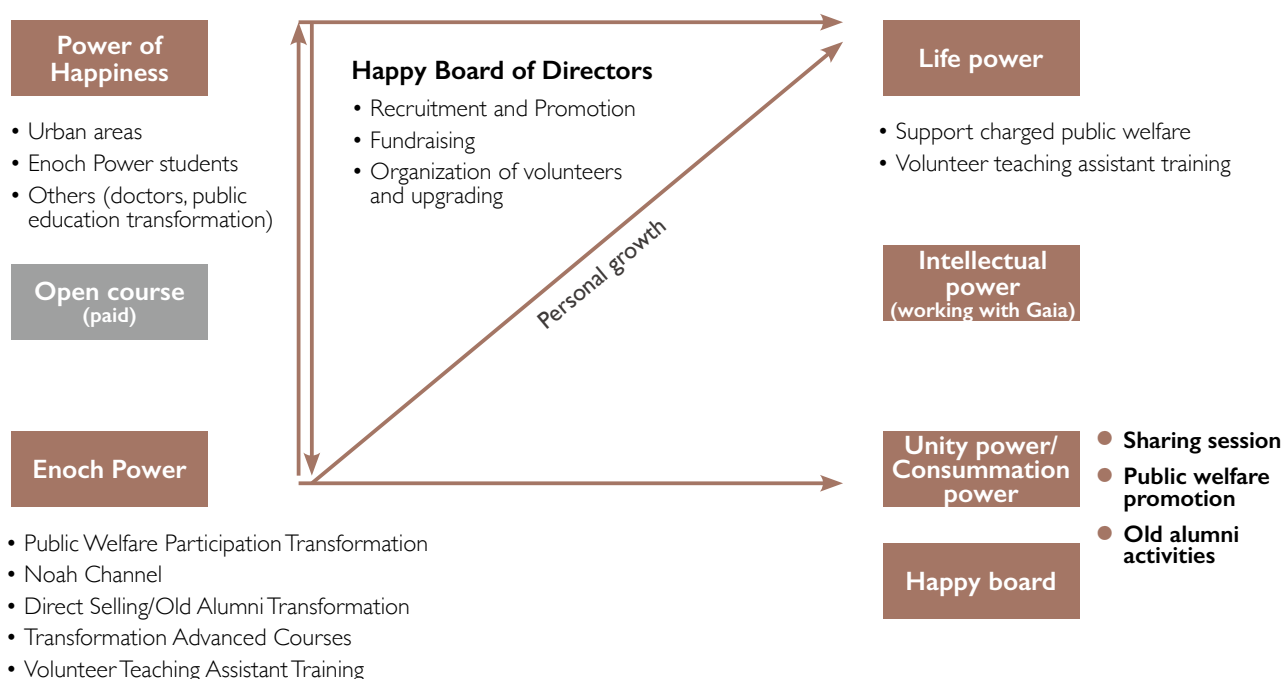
Power of Happiness

• Urban areas
• Enoch Power students
• Others (doctors, public education transformation)

Open course
(paid)

Enoch Power

• Public Welfare Participation Transformation
• Noah Channel
• Direct Selling/Old Alumni Transformation
• Transformation Advanced Courses
• Volunteer Teaching Assistant Training

Happy Board of Directors
• Recruitment and Promotion
• Fundraising
• Organization of volunteers and upgrading

Personal growth

Life power

• Support charged public welfare
• Volunteer teaching assistant training

Intellectual power
(working with Gaia)

Unity power/ Consummation power

Happy board

• Sharing session
• Public welfare promotion
• Old alumni activities